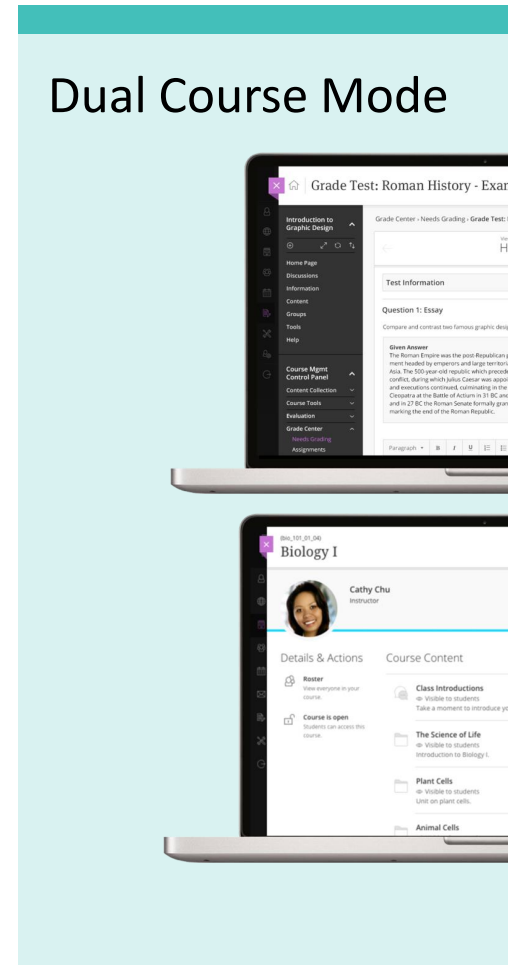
Dual Course Mode

Grade Test: Roman History - Exan

Introduction to Graphic Design

Home Page
Discussions
Information
Content
Groups
Tools
Help

Course Mgmt Control Panel
Content Collection
Course Tools
Evaluation
Grade Center
Needs Grading
Assignments

Grade Center › Needs Grading › Grade Test: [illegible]

H

Test Information

Question 1: Essay

Compare and contrast two famous graphic desig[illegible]

Given Answer
The Roman Empire was the post-Republican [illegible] ment headed by emperors and large territori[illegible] Asia. The 500-year-old republic which precede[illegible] conflict, during which Julius Caesar was appoi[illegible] and executions continued, culminating in the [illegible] Cleopatra at the Battle of Actium in 31 BC an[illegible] and in 27 BC the Roman Senate formally gran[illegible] marking the end of the Roman Republic.

Paragraph B I U

(bio_101_01_04)
Biology I

Cathy Chu
Instructor

Details & Actions

Roster
View everyone in your course.

Course is open
Students can access this course.

Course Content

Class Introductions
Visible to students
Take a moment to introduce yo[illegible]

The Science of Life
Visible to students
Introduction to Biology I.

Plant Cells
Visible to students
Unit on plant cells.

Animal Cells